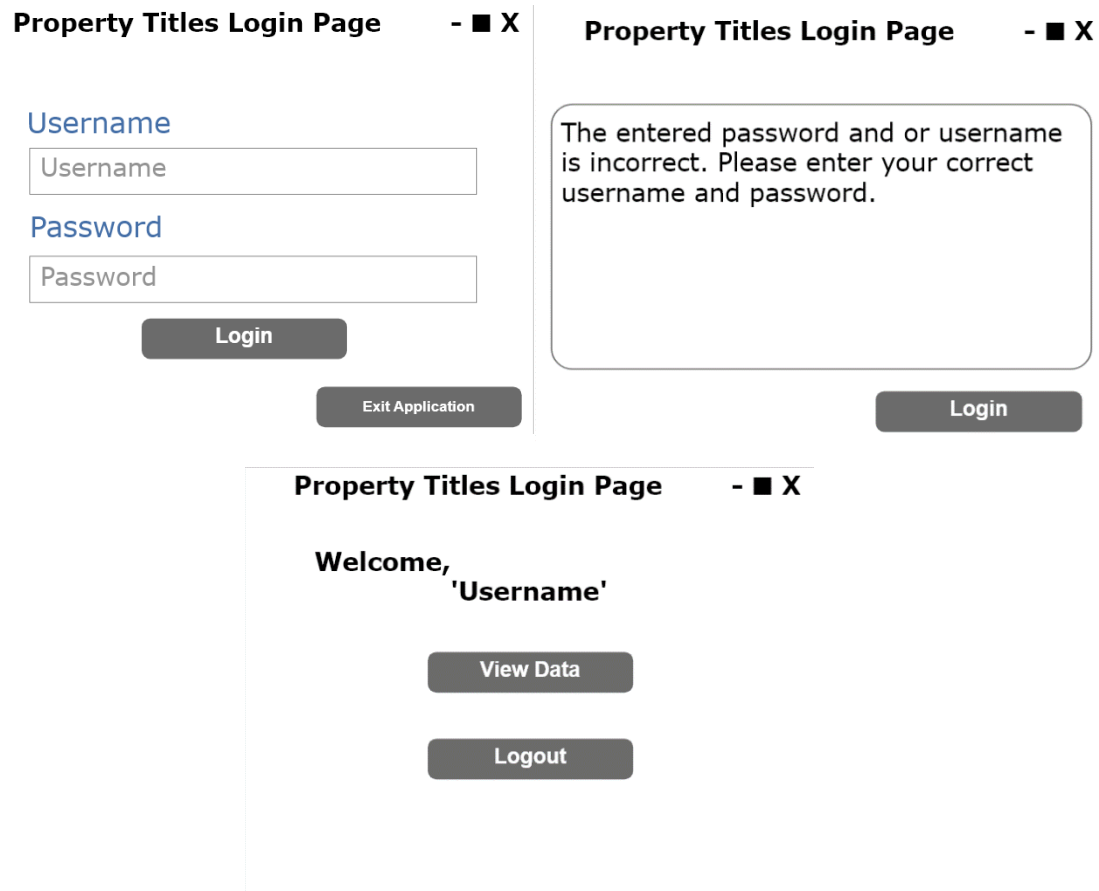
Property Titles Login Page - ■ X

Username

Username

Password

Password

Login

Exit Application

Property Titles Login Page - ■ X

The entered password and or username is incorrect. Please enter your correct username and password.

Login

Property Titles Login Page - ■ X

Welcome,
'Username'

View Data

Logout